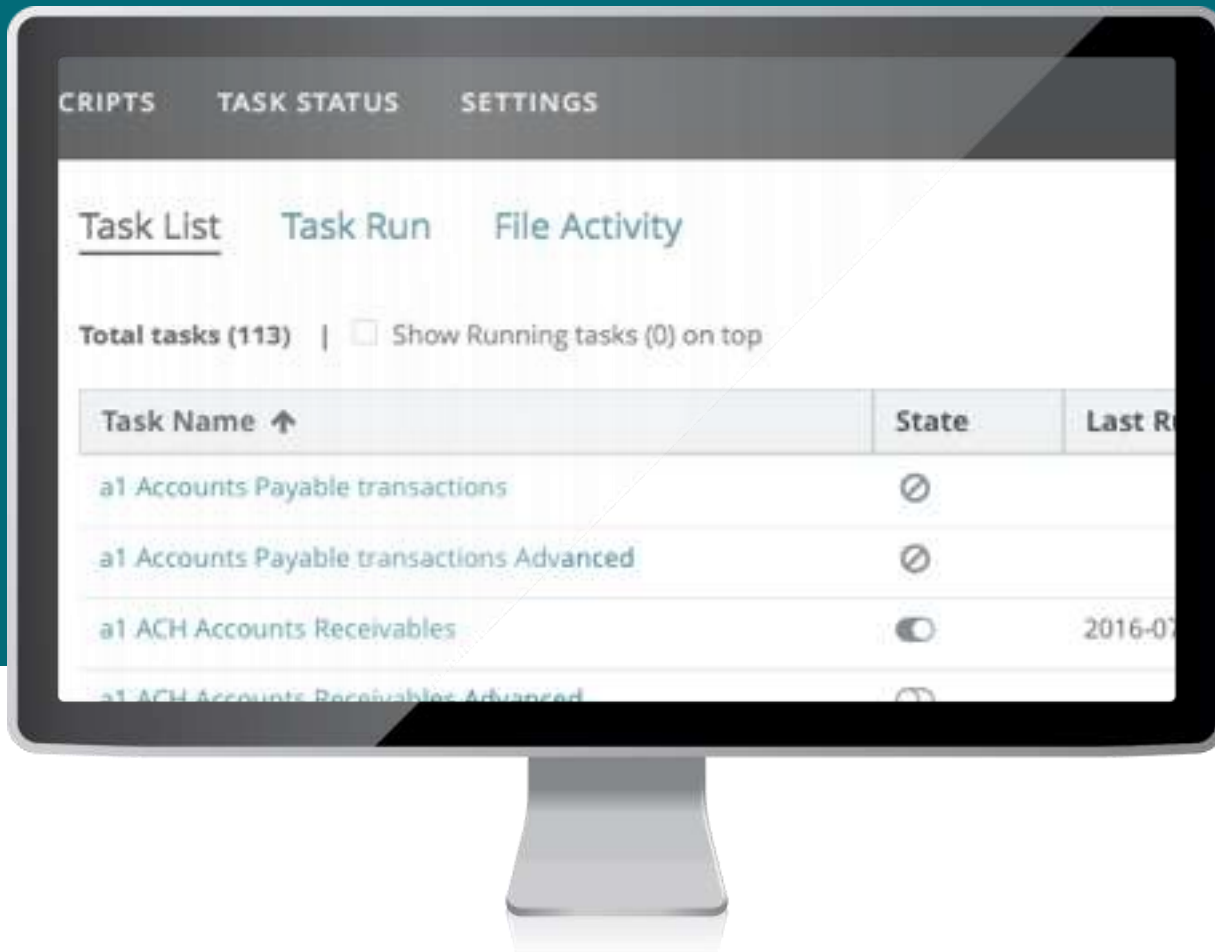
CRIPTS TASK STATUS SETTINGS

Task List Task Run File Activity

Total tasks (113) | Show Running tasks (0) on top

| Task Name ↑ | State | Last R |
|---|---|---|
| a1 Accounts Payable transactions | | |
| a1 Accounts Payable transactions Advanced | | |
| a1 ACH Accounts Receivables | | 2016-07 |
| a1 ACH Accounts Receivables Advanced | | |